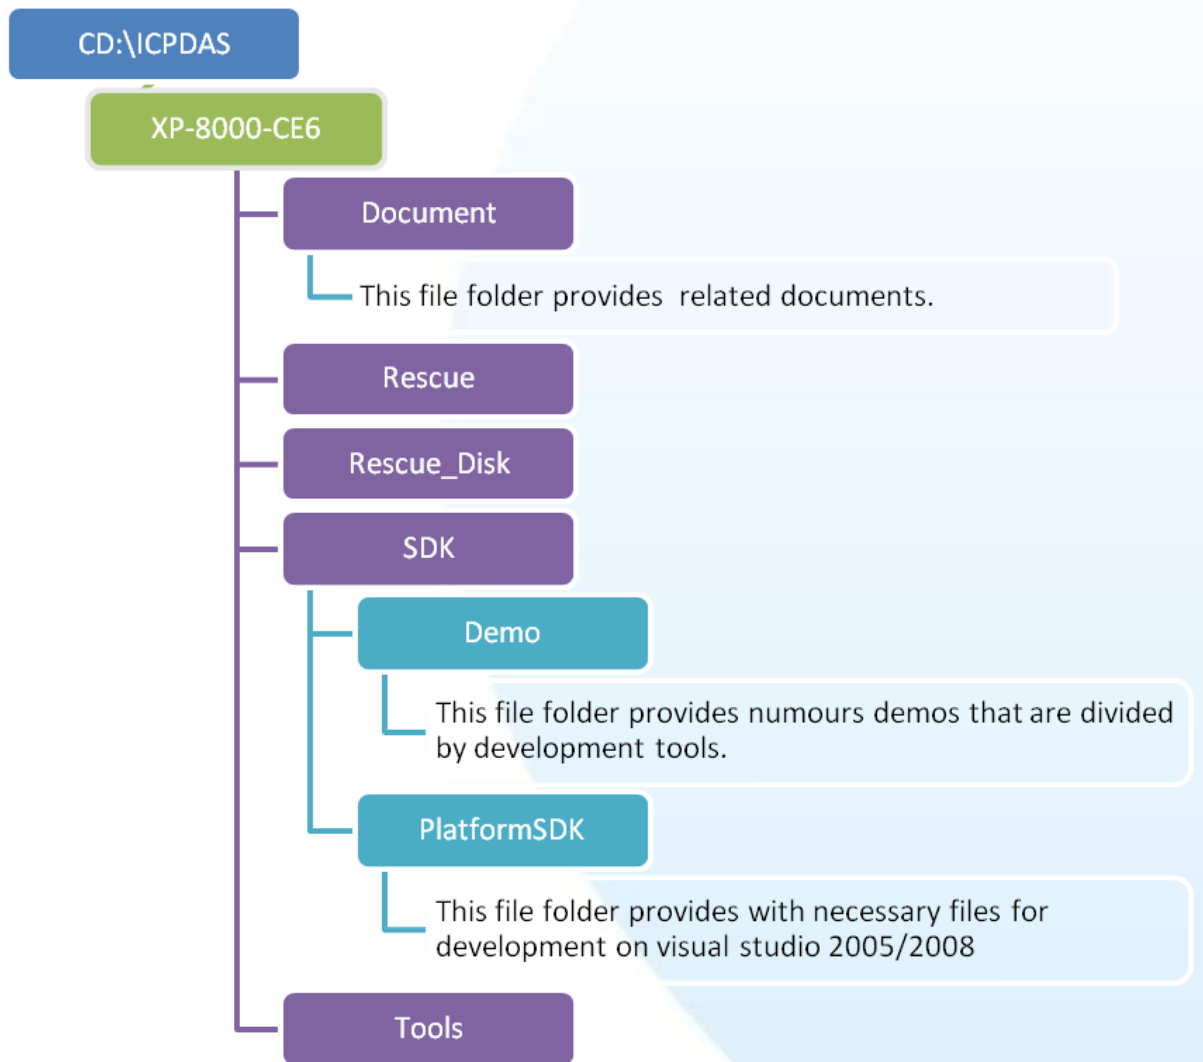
CD:\ICPDAS

XP-8000-CE6

Document

This file folder provides  related documents.

Rescue

Rescue_Disk

SDK

Demo

This file folder provides numours demos that are divided by development tools.

PlatformSDK

This file folder provides with necessary files for development on visual studio 2005/2008

Tools